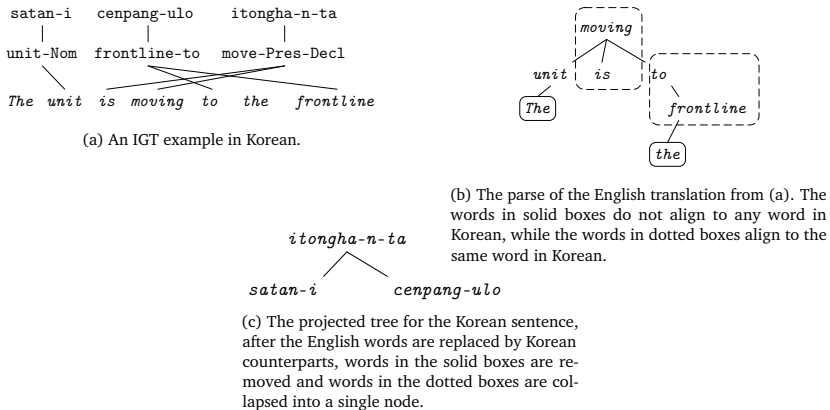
satan-i cenpang-ulo itongha-n-ta

unit-Nom frontline-to move-Pres-Decl

The unit is moving to the frontline

(a) An IGT example in Korean.

moving

unit is to

The

frontline

the

(b) The parse of the English translation from (a). The words in solid boxes do not align to any word in Korean, while the words in dotted boxes align to the same word in Korean.

itongha-n-ta

satan-i cenpang-ulo

(c) The projected tree for the Korean sentence, after the English words are replaced by Korean counterparts, words in the solid boxes are removed and words in the dotted boxes are collapsed into a single node.